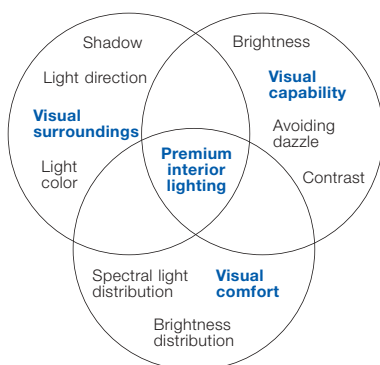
Shadow

Brightness

Light direction

Visual capability

Visual surroundings

Avoiding dazzle

Premium interior lighting

Light color

Contrast

Spectral light distribution

Visual comfort

Brightness distribution